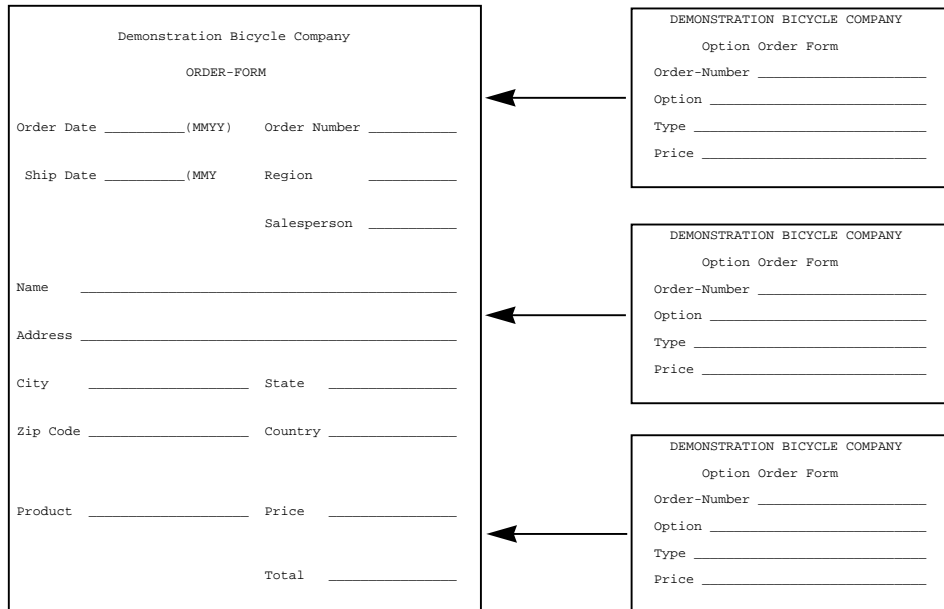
Demonstration Bicycle Company

ORDER-FORM

Order Date __________(MMYY) Order Number ___________

Ship Date __________(MMY Region ___________

Salesperson ___________

Name ________________________________________________

Address ________________________________________________

City ____________________ State ________________

Zip Code ____________________ Country ________________

Product ____________________ Price ________________

Total ________________

DEMONSTRATION BICYCLE COMPANY

Option Order Form

Order-Number ____________________

Option ____________________

Type ____________________

Price ____________________

DEMONSTRATION BICYCLE COMPANY

Option Order Form

Order-Number ____________________

Option ____________________

Type ____________________

Price ____________________

DEMONSTRATION BICYCLE COMPANY

Option Order Form

Order-Number ____________________

Option ____________________

Type ____________________

Price ____________________